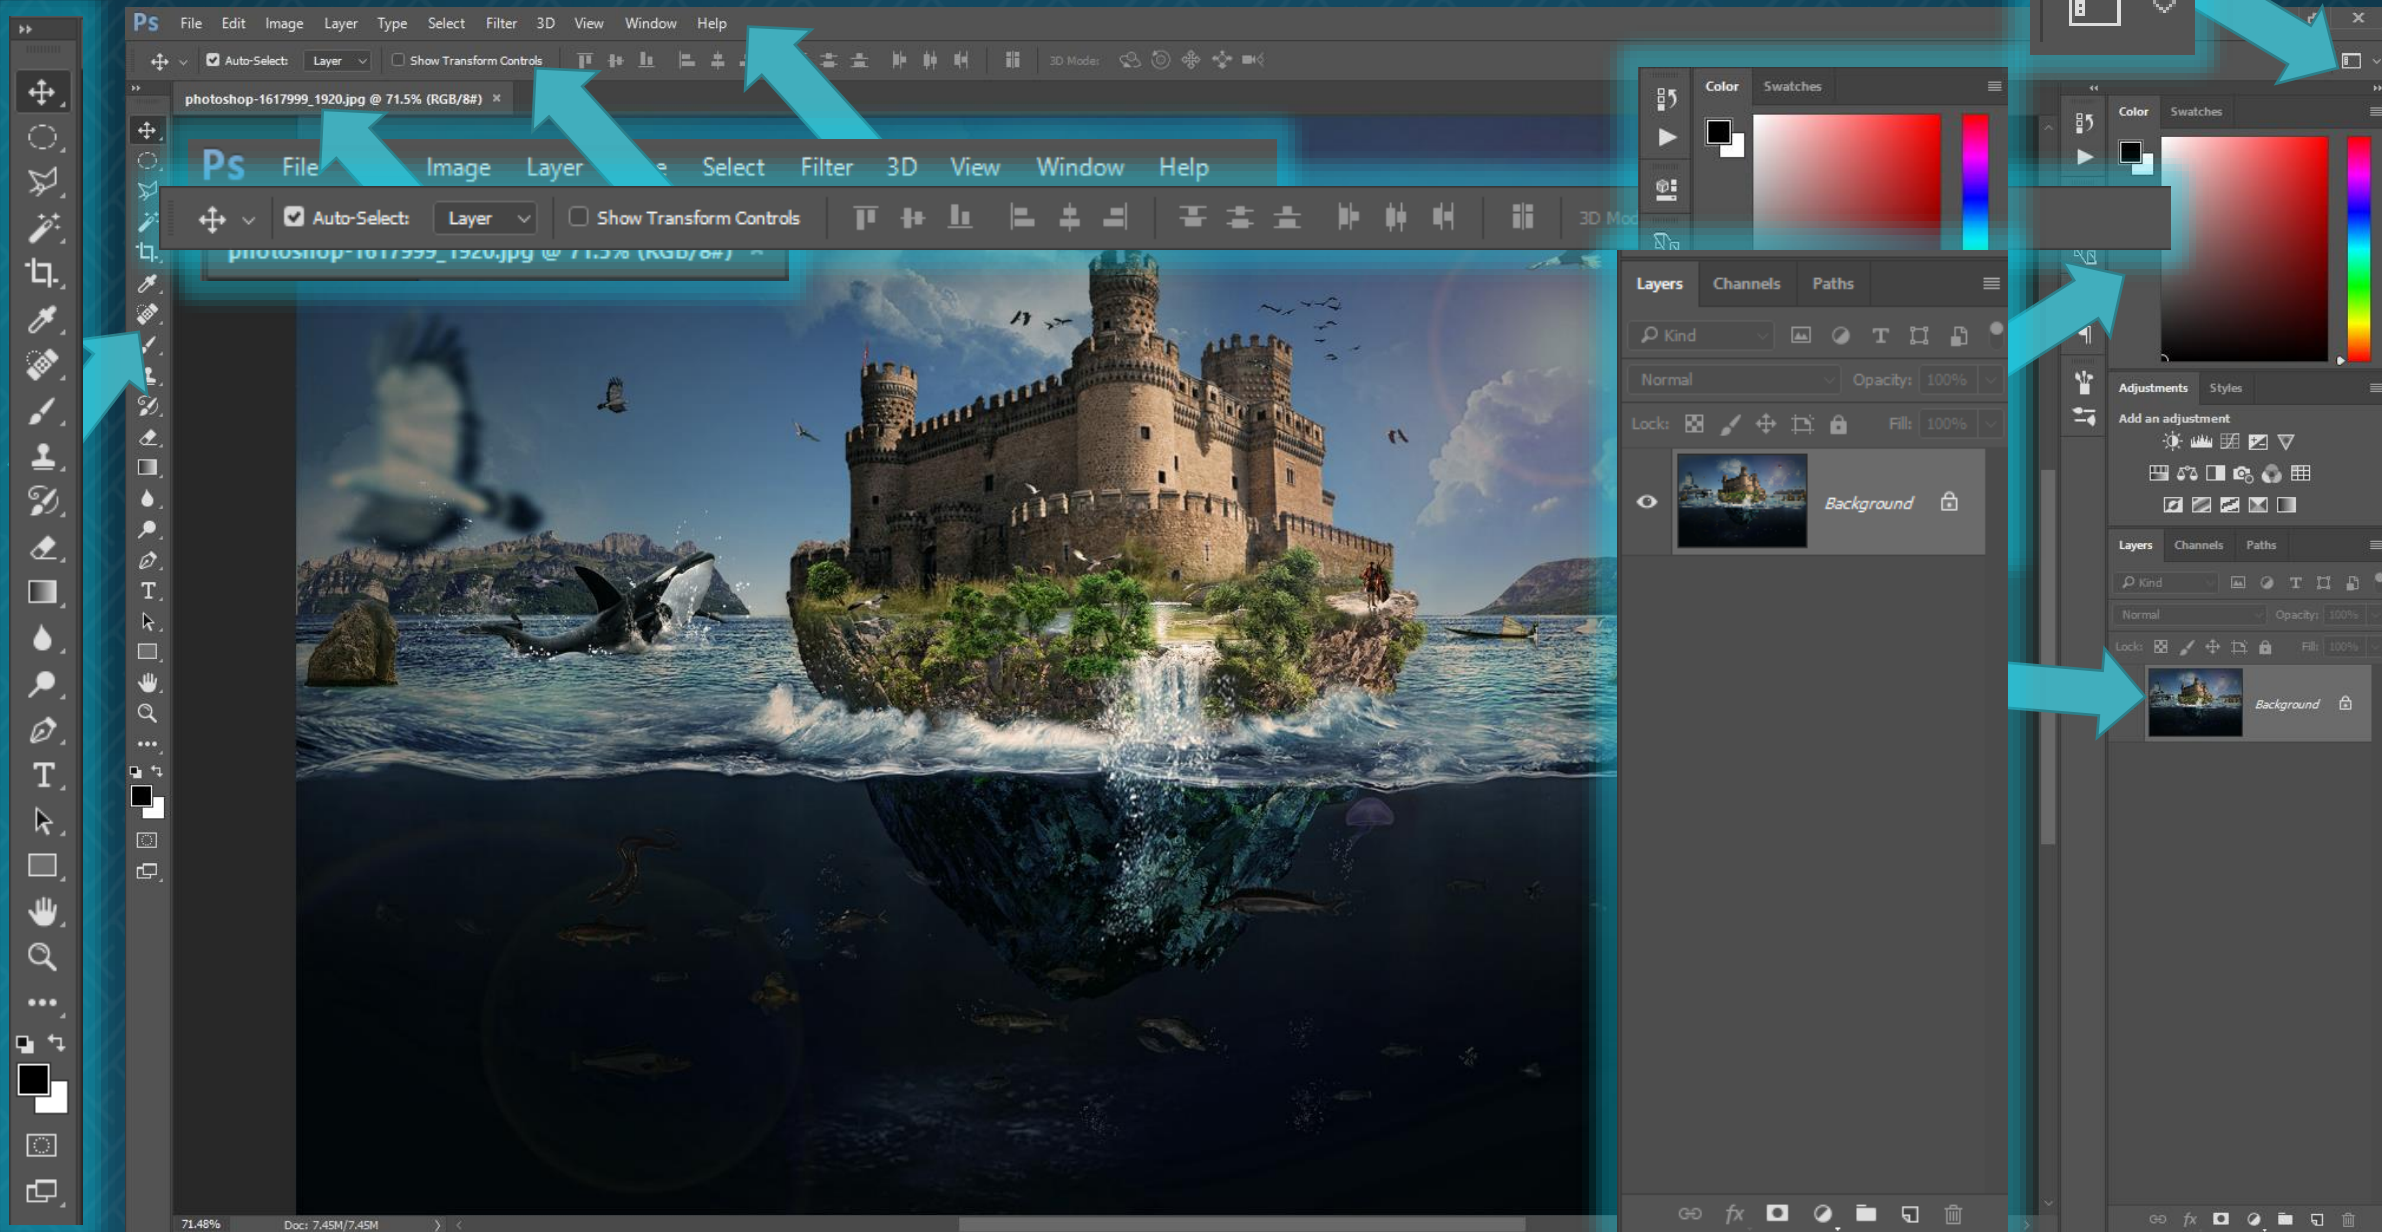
Ps File Edit Image Layer Type Select Filter 3D View Window Help

Auto-Select: Layer Show Transform Controls 3D Mode:

photoshop-1617999_1920.jpg @ 71.5% (RGB/8#) ×

Ps File Image Layer Select Filter 3D View Window Help

Auto-Select: Layer Show Transform Controls 3D Mo

photoshop-1617999_1920.jpg @ 71.5% (RGB/8#) ×

Color Swatches

Layers Channels Paths

Kind

Normal Opacity: 100%

Lock: Fill: 100%

Background

Color Swatches

Adjustments Styles

Add an adjustment

Layers Channels Paths

Kind

Normal Opacity: 100%

Lock: Fill: 100%

Background

71.48% Doc: 7.45M/7.45M